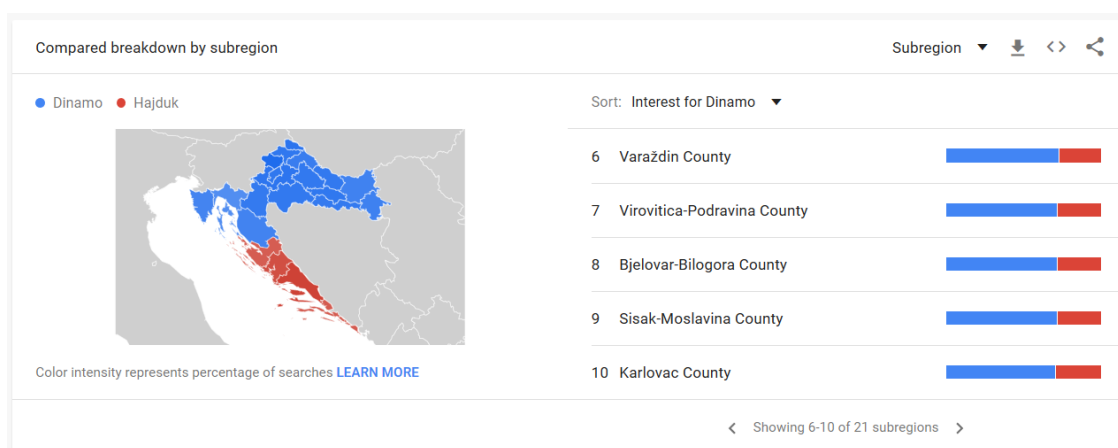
Compared breakdown by subregion

Subregion

Dinamo Hajduk

Color intensity represents percentage of searches LEARN MORE

Sort: Interest for Dinamo

6 Varaždin County

7 Virovitica-Podravina County

8 Bjelovar-Bilogora County

9 Sisak-Moslavina County

10 Karlovac County

Showing 6-10 of 21 subregions